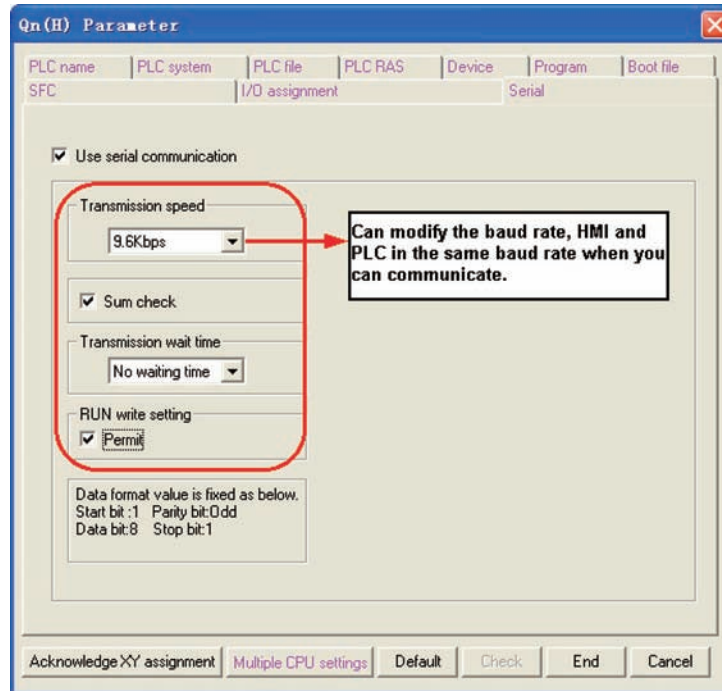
Qn(H) Parameter

PLC name | PLC system | PLC file | PLC RAS | Device | Program | Boot file
SFC | I/O assignment | Serial

☑ Use serial communication

Transmission speed
9.6Kbps

Can modify the baud rate, HMI and PLC in the same baud rate when you can communicate.

☑ Sum check

Transmission wait time
No waiting time

RUN write setting
☑ Permit

Data format value is fixed as below.
Start bit :1 Parity bit:Odd
Data bit:8 Stop bit:1

Acknowledge XY assignment | Multiple CPU settings | Default | Check | End | Cancel